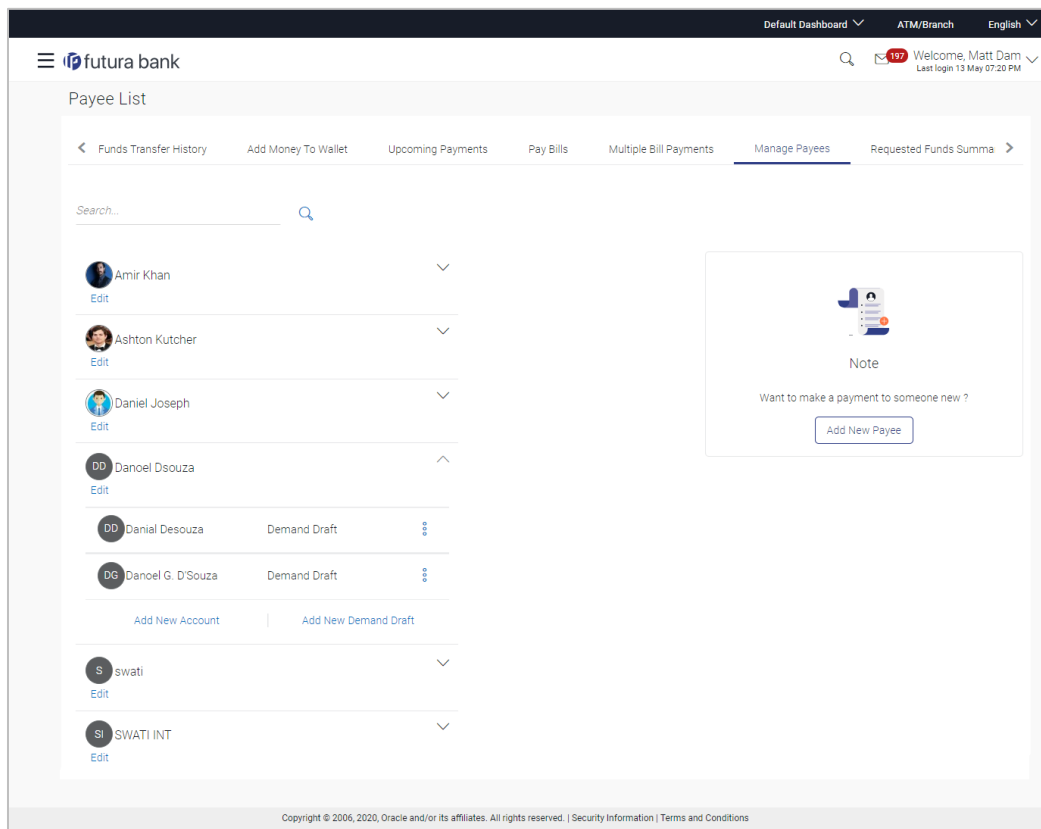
Default Dashboard ATM/Branch English

futura bank

197 Welcome, Matt Dam
Last login 13 May 07:20 PM

Payee List

Funds Transfer History Add Money To Wallet Upcoming Payments Pay Bills Multiple Bill Payments Manage Payees Requested Funds Summa

Search...

Amir Khan
Edit

Ashton Kutcher
Edit

Daniel Joseph
Edit

DD Danoel Dsouza
Edit

DD Danial Desouza Demand Draft

DG Danoel G. D'Souza Demand Draft

Add New Account | Add New Demand Draft

S swati
Edit

SI SWATI INT
Edit

Note

Want to make a payment to someone new ?

Add New Payee

Copyright © 2006, 2020, Oracle and/or its affiliates. All rights reserved. | Security Information | Terms and Conditions